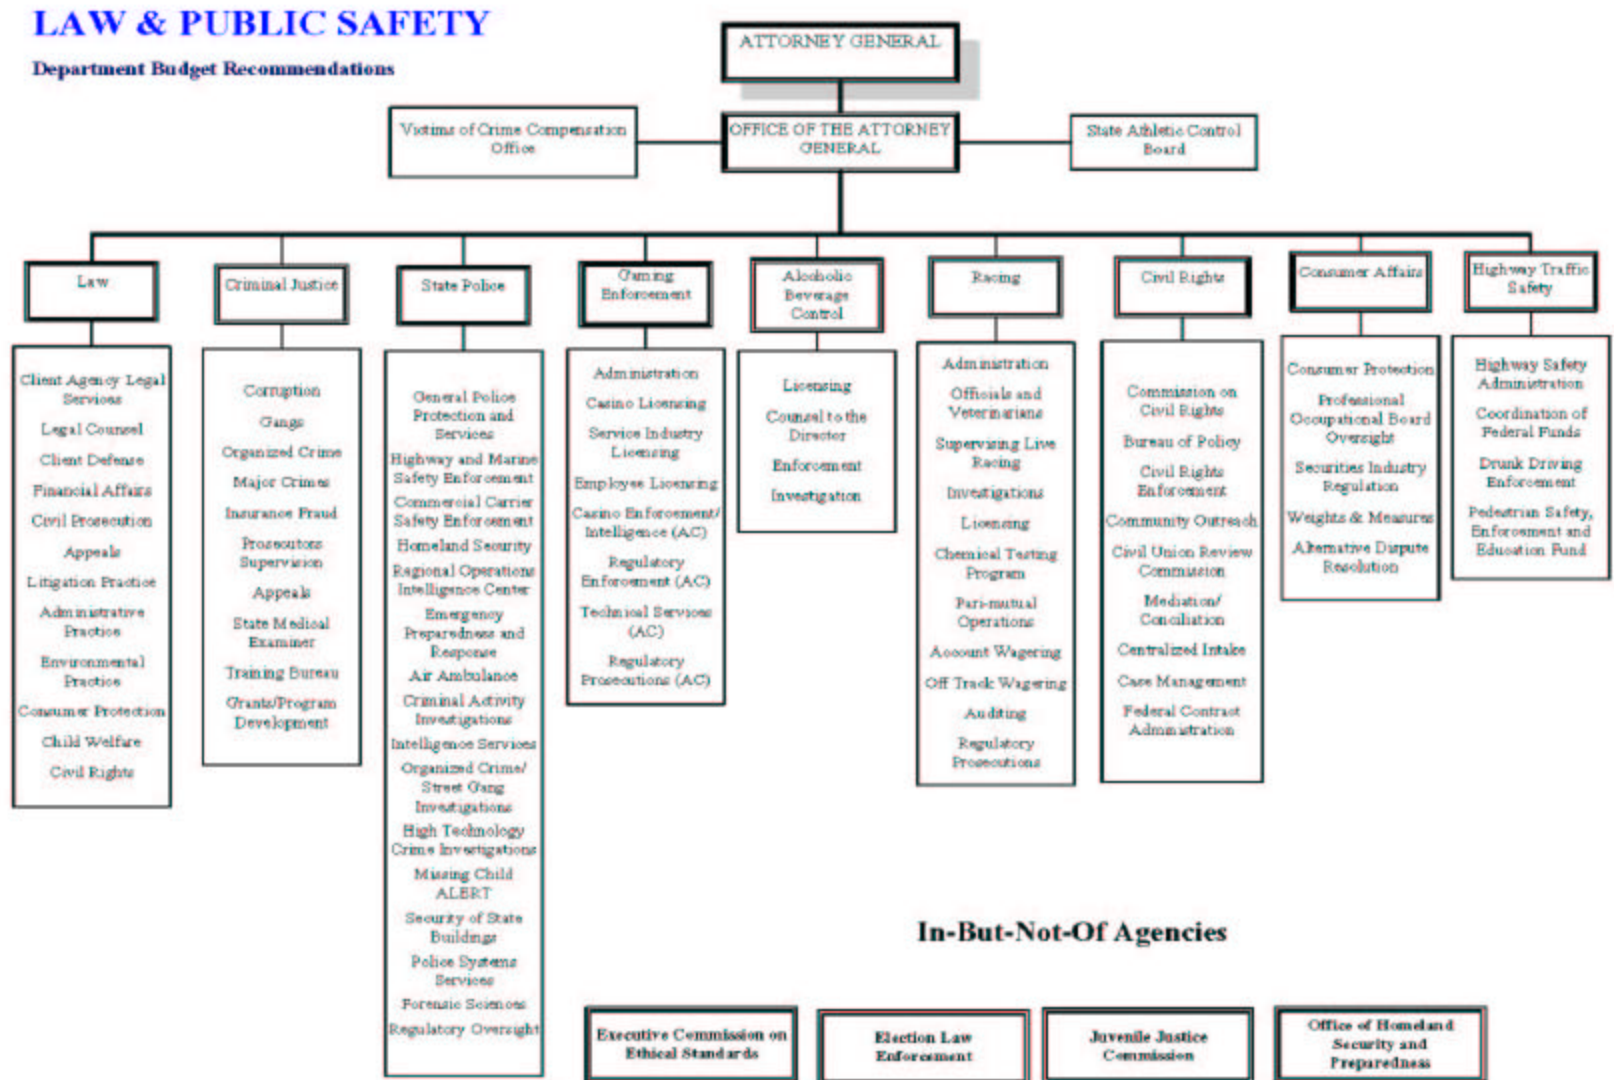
LAW & PUBLIC SAFETY

Department Budget Recommendations

ATTORNEY GENERAL

Victims of Crime Compensation Office

OFFICE OF THE ATTORNEY GENERAL

State Athletic Control Board

Law

Client Agency Legal Services
Legal Counsel
Client Defense
Financial Affairs
Civil Prosecution
Appeals
Litigation Practice
Administrative Practice
Environmental Practice
Consumer Protection
Child Welfare
Civil Rights

Criminal Justice

Corruption
Gangs
Organized Crime
Major Crimes
Insurance Fraud
Prosecutors Supervision
Appeals
State Medical Examiner
Training Bureau
Grants/Program Development

State Police

General Police Protection and Services
Highway and Marine Safety Enforcement
Commercial Carrier Safety Enforcement
Homeland Security
Regional Operations Intelligence Center
Emergency Preparedness and Response
Air Ambulance
Criminal Activity Investigations
Intelligence Services
Organized Crime/ Street Gang Investigations
High Technology Crime Investigations
Missing Child ALERT
Security of State Buildings
Police Systems Services
Forensic Sciences
Regulatory Oversight

Gaming Enforcement

Administration
Casino Licensing
Service Industry Licensing
Employee Licensing
Casino Enforcement/ Intelligence (AC)
Regulatory Enforcement (AC)
Technical Services (AC)
Regulatory Prosecutions (AC)

Alcoholic Beverage Control

Licensing
Counsel to the Director
Enforcement
Investigation

Racing

Administration
Officials and Veterinarians
Supervising Live Racing
Investigations
Licensing
Chemical Testing Program
Pari-mutual Operations
Account Wagering
Off Track Wagering
Auditing
Regulatory Prosecutions

Civil Rights

Commission on Civil Rights
Bureau of Policy
Civil Rights Enforcement
Community Outreach
Civil Union Review Commission
Mediation/ Conciliation
Centralized Intake
Case Management
Federal Contract Administration

Consumer Affairs

Consumer Protection
Professional Occupational Board Oversight
Securities Industry Regulation
Weights & Measures
Alternative Dispute Resolution

Highway Traffic Safety

Highway Safety Administration
Coordination of Federal Funds
Drunk Driving Enforcement
Pedestrian Safety, Enforcement and Education Fund

In-But-Not-Of Agencies

Executive Commission on Ethical Standards

Election Law Enforcement

Juvenile Justice Commission

Office of Homeland Security and Preparedness